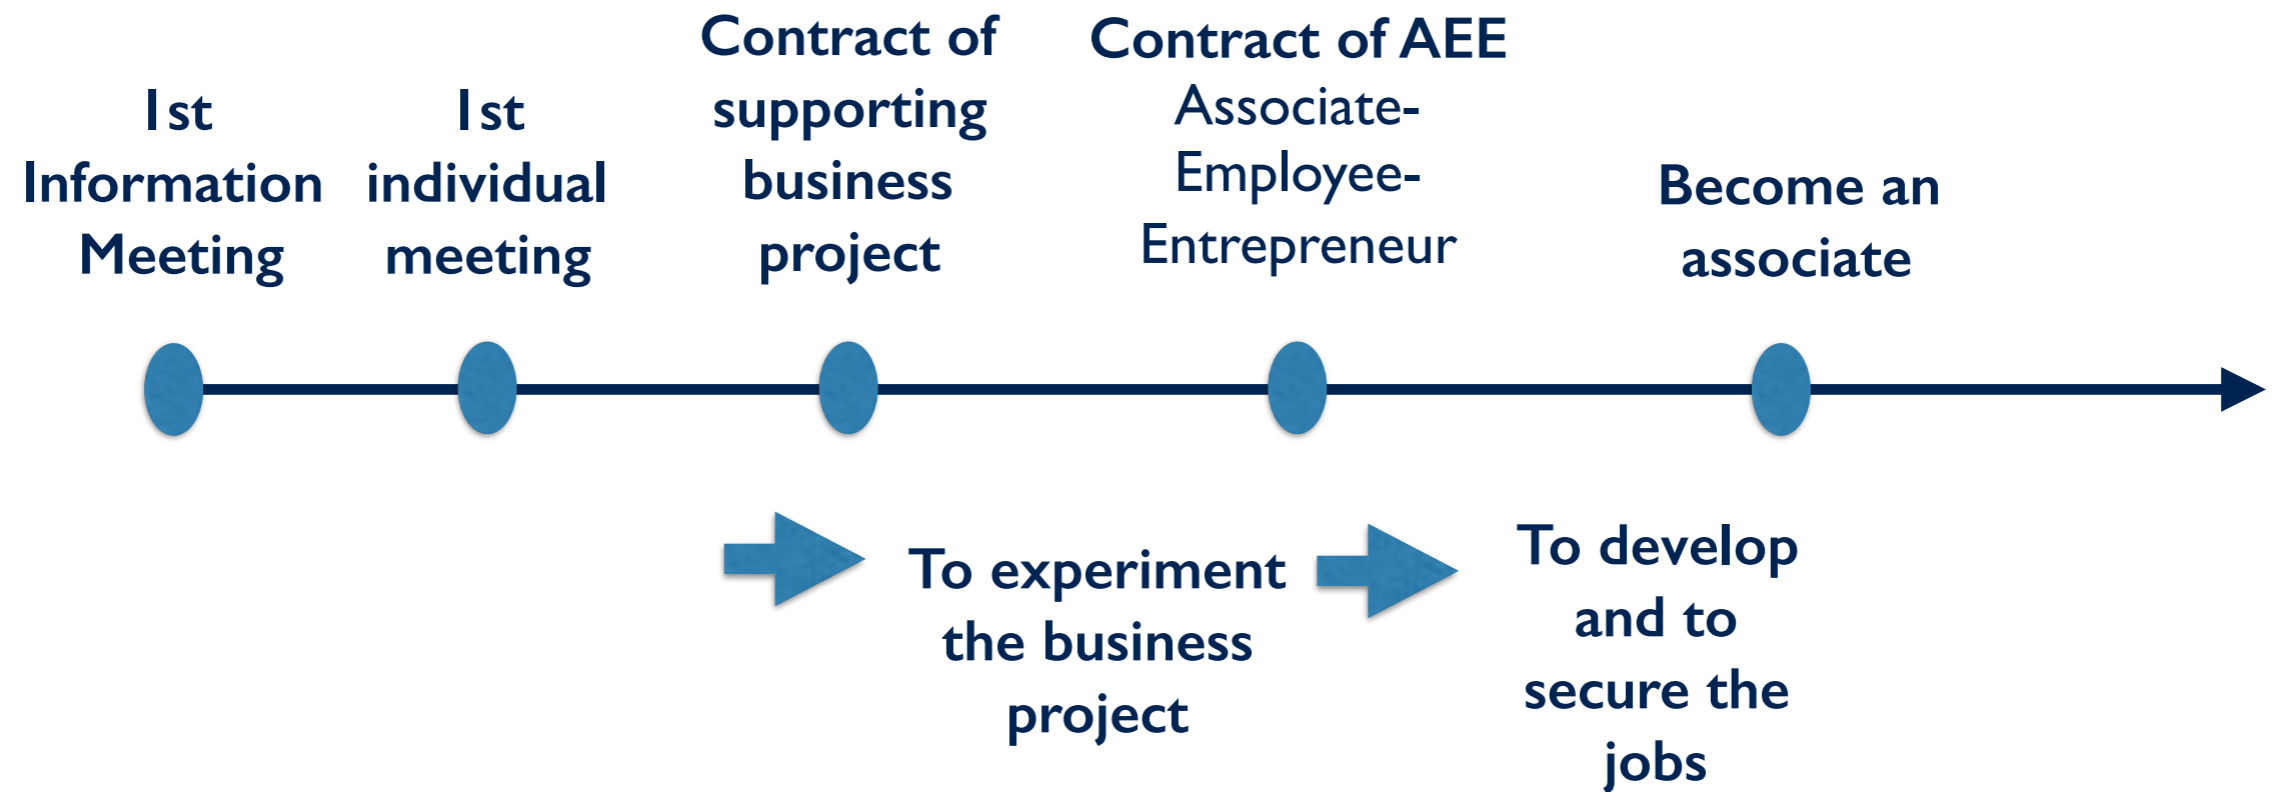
1st Information Meeting

1st individual meeting

Contract of supporting business project

Contract of AEE Associate-Employee-Entrepreneur

Become an associate

To experiment the business project

To develop and to secure the jobs